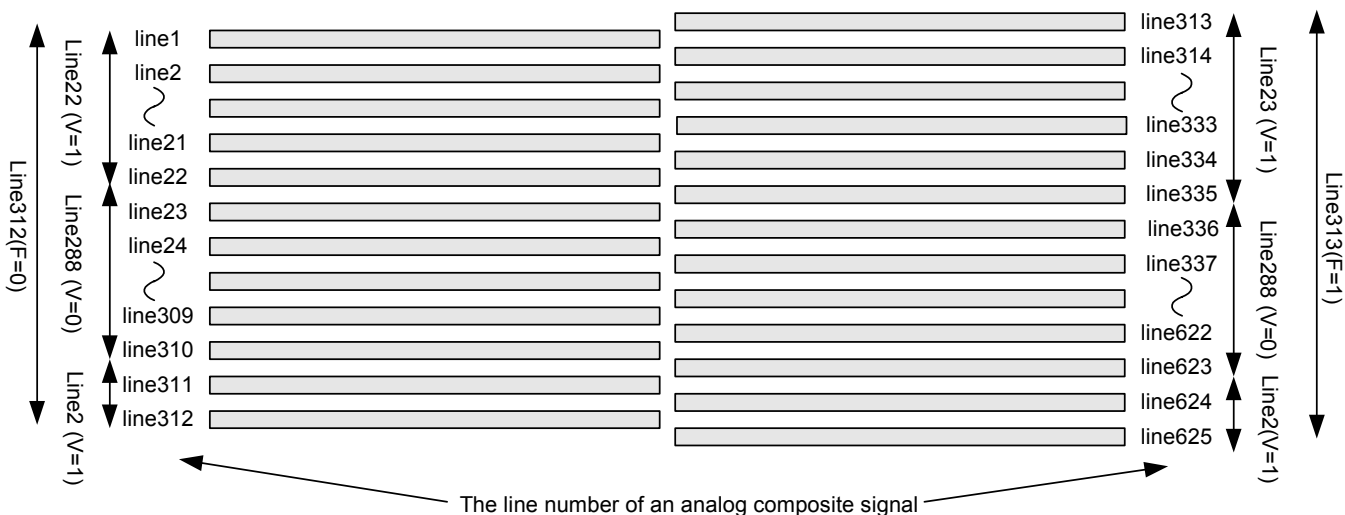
Line312(F=0)

Line22 (V=1)

Line288 (V=0)

Line2 (V=1)

line1
line2
line21
line22
line23
line24
line309
line310
line311
line312

line313
line314
line333
line334
line335
line336
line337
line622
line623
line624
line625

Line23 (V=1)

Line288 (V=0)

Line2(V=1)

Line313(F=1)

The line number of an analog composite signal